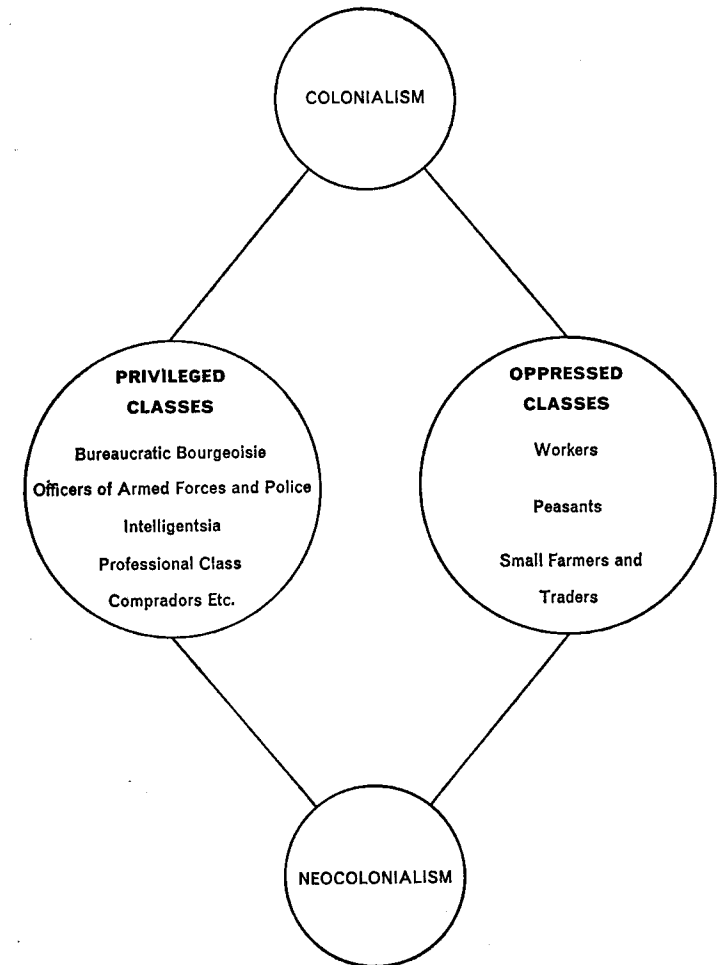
COLONIALISM

PRIVILEGED CLASSES

Bureaucratic Bourgeoisie

Officers of Armed Forces and Police

Intelligentsia

Professional Class

Compradors Etc.

OPPRESSED CLASSES

Workers

Peasants

Small Farmers and Traders

NEOCOLONIALISM